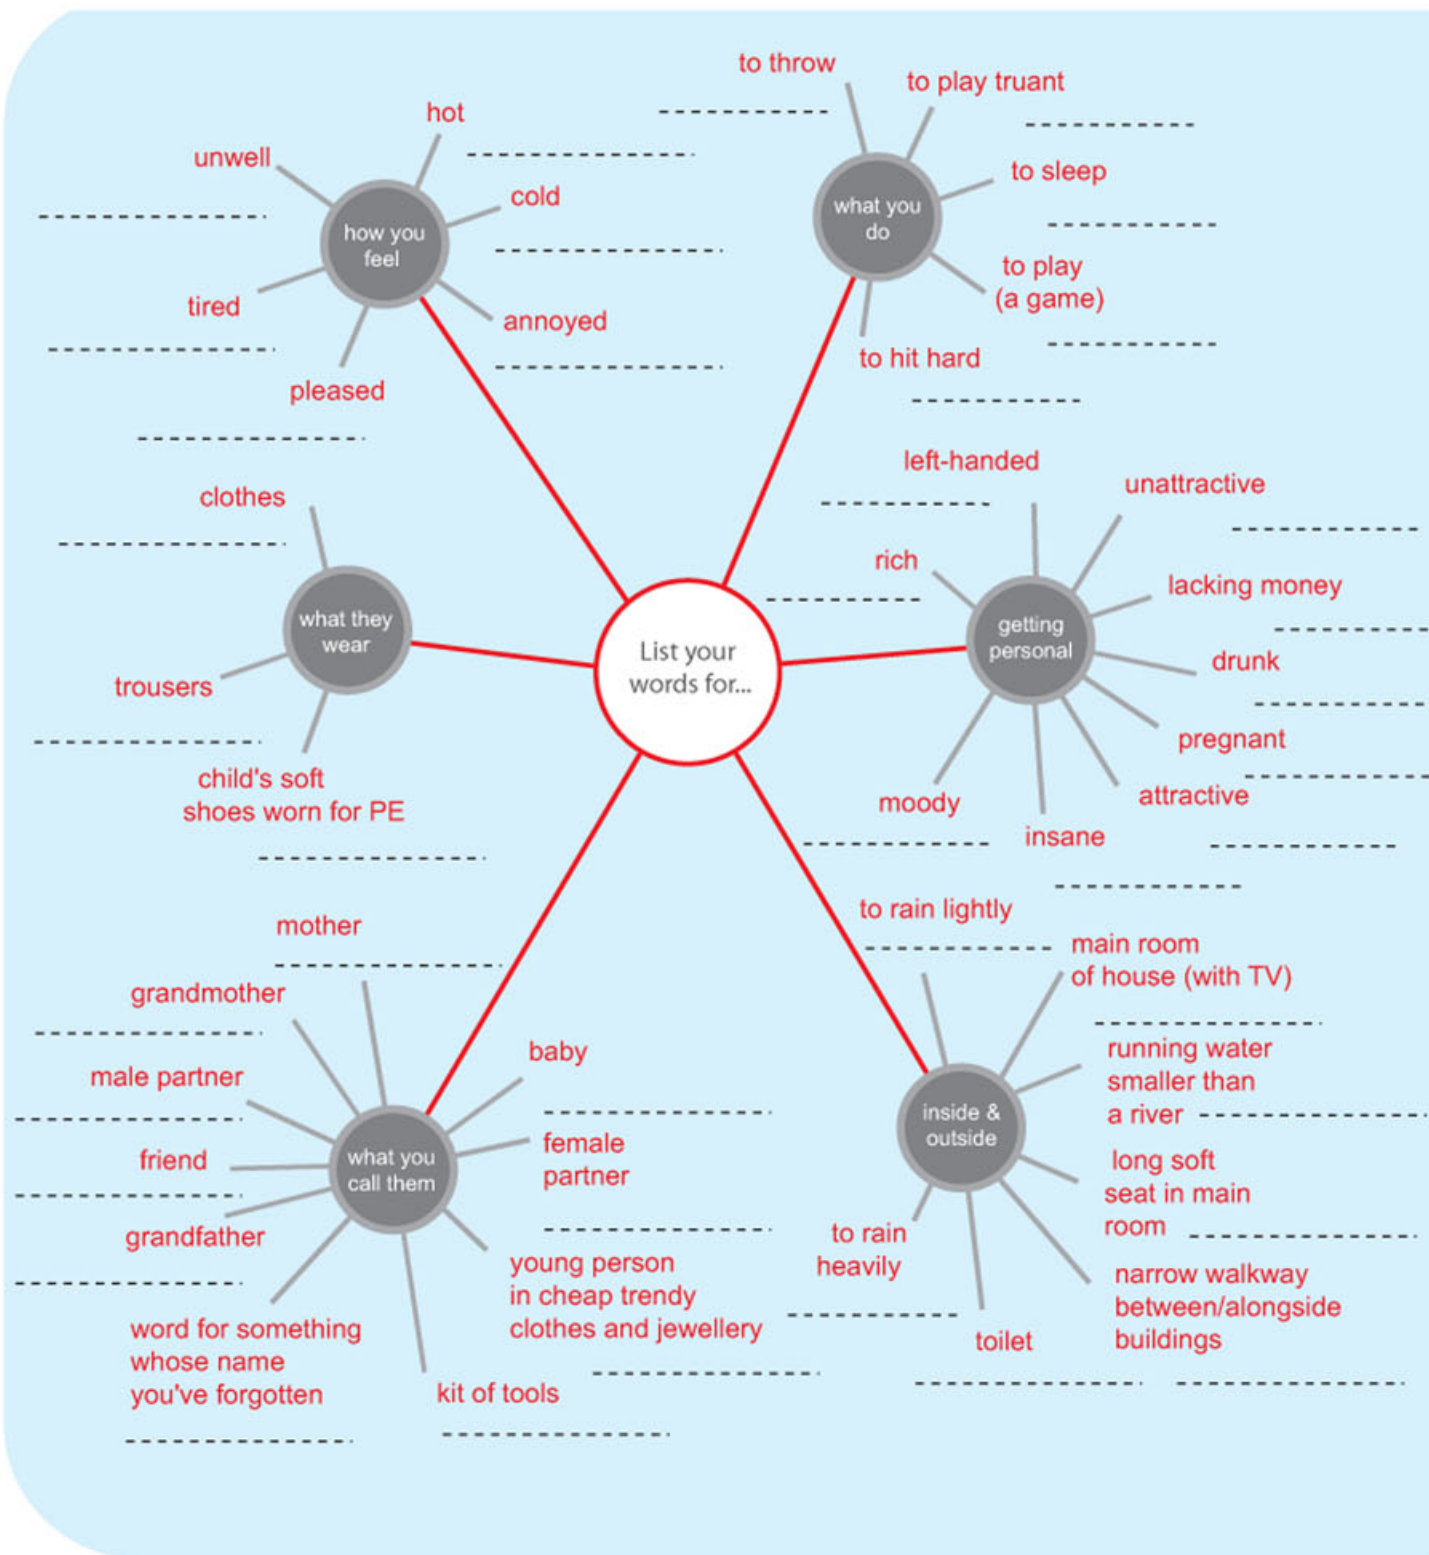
List your words for...

how you feel
hot
unwell
cold
tired
annoyed
pleased

what you do
to throw
to play truant
to sleep
to play (a game)
to hit hard

what they wear
clothes
trousers
child's soft shoes worn for PE

getting personal
left-handed
unattractive
rich
lacking money
drunk
pregnant
attractive
moody
insane

what you call them
mother
grandmother
male partner
friend
grandfather
word for something whose name you've forgotten
kit of tools
baby
female partner
young person in cheap trendy clothes and jewellery

inside & outside
to rain lightly
main room of house (with TV)
running water smaller than a river
long soft seat in main room
narrow walkway between/alongside buildings
toilet
to rain heavily